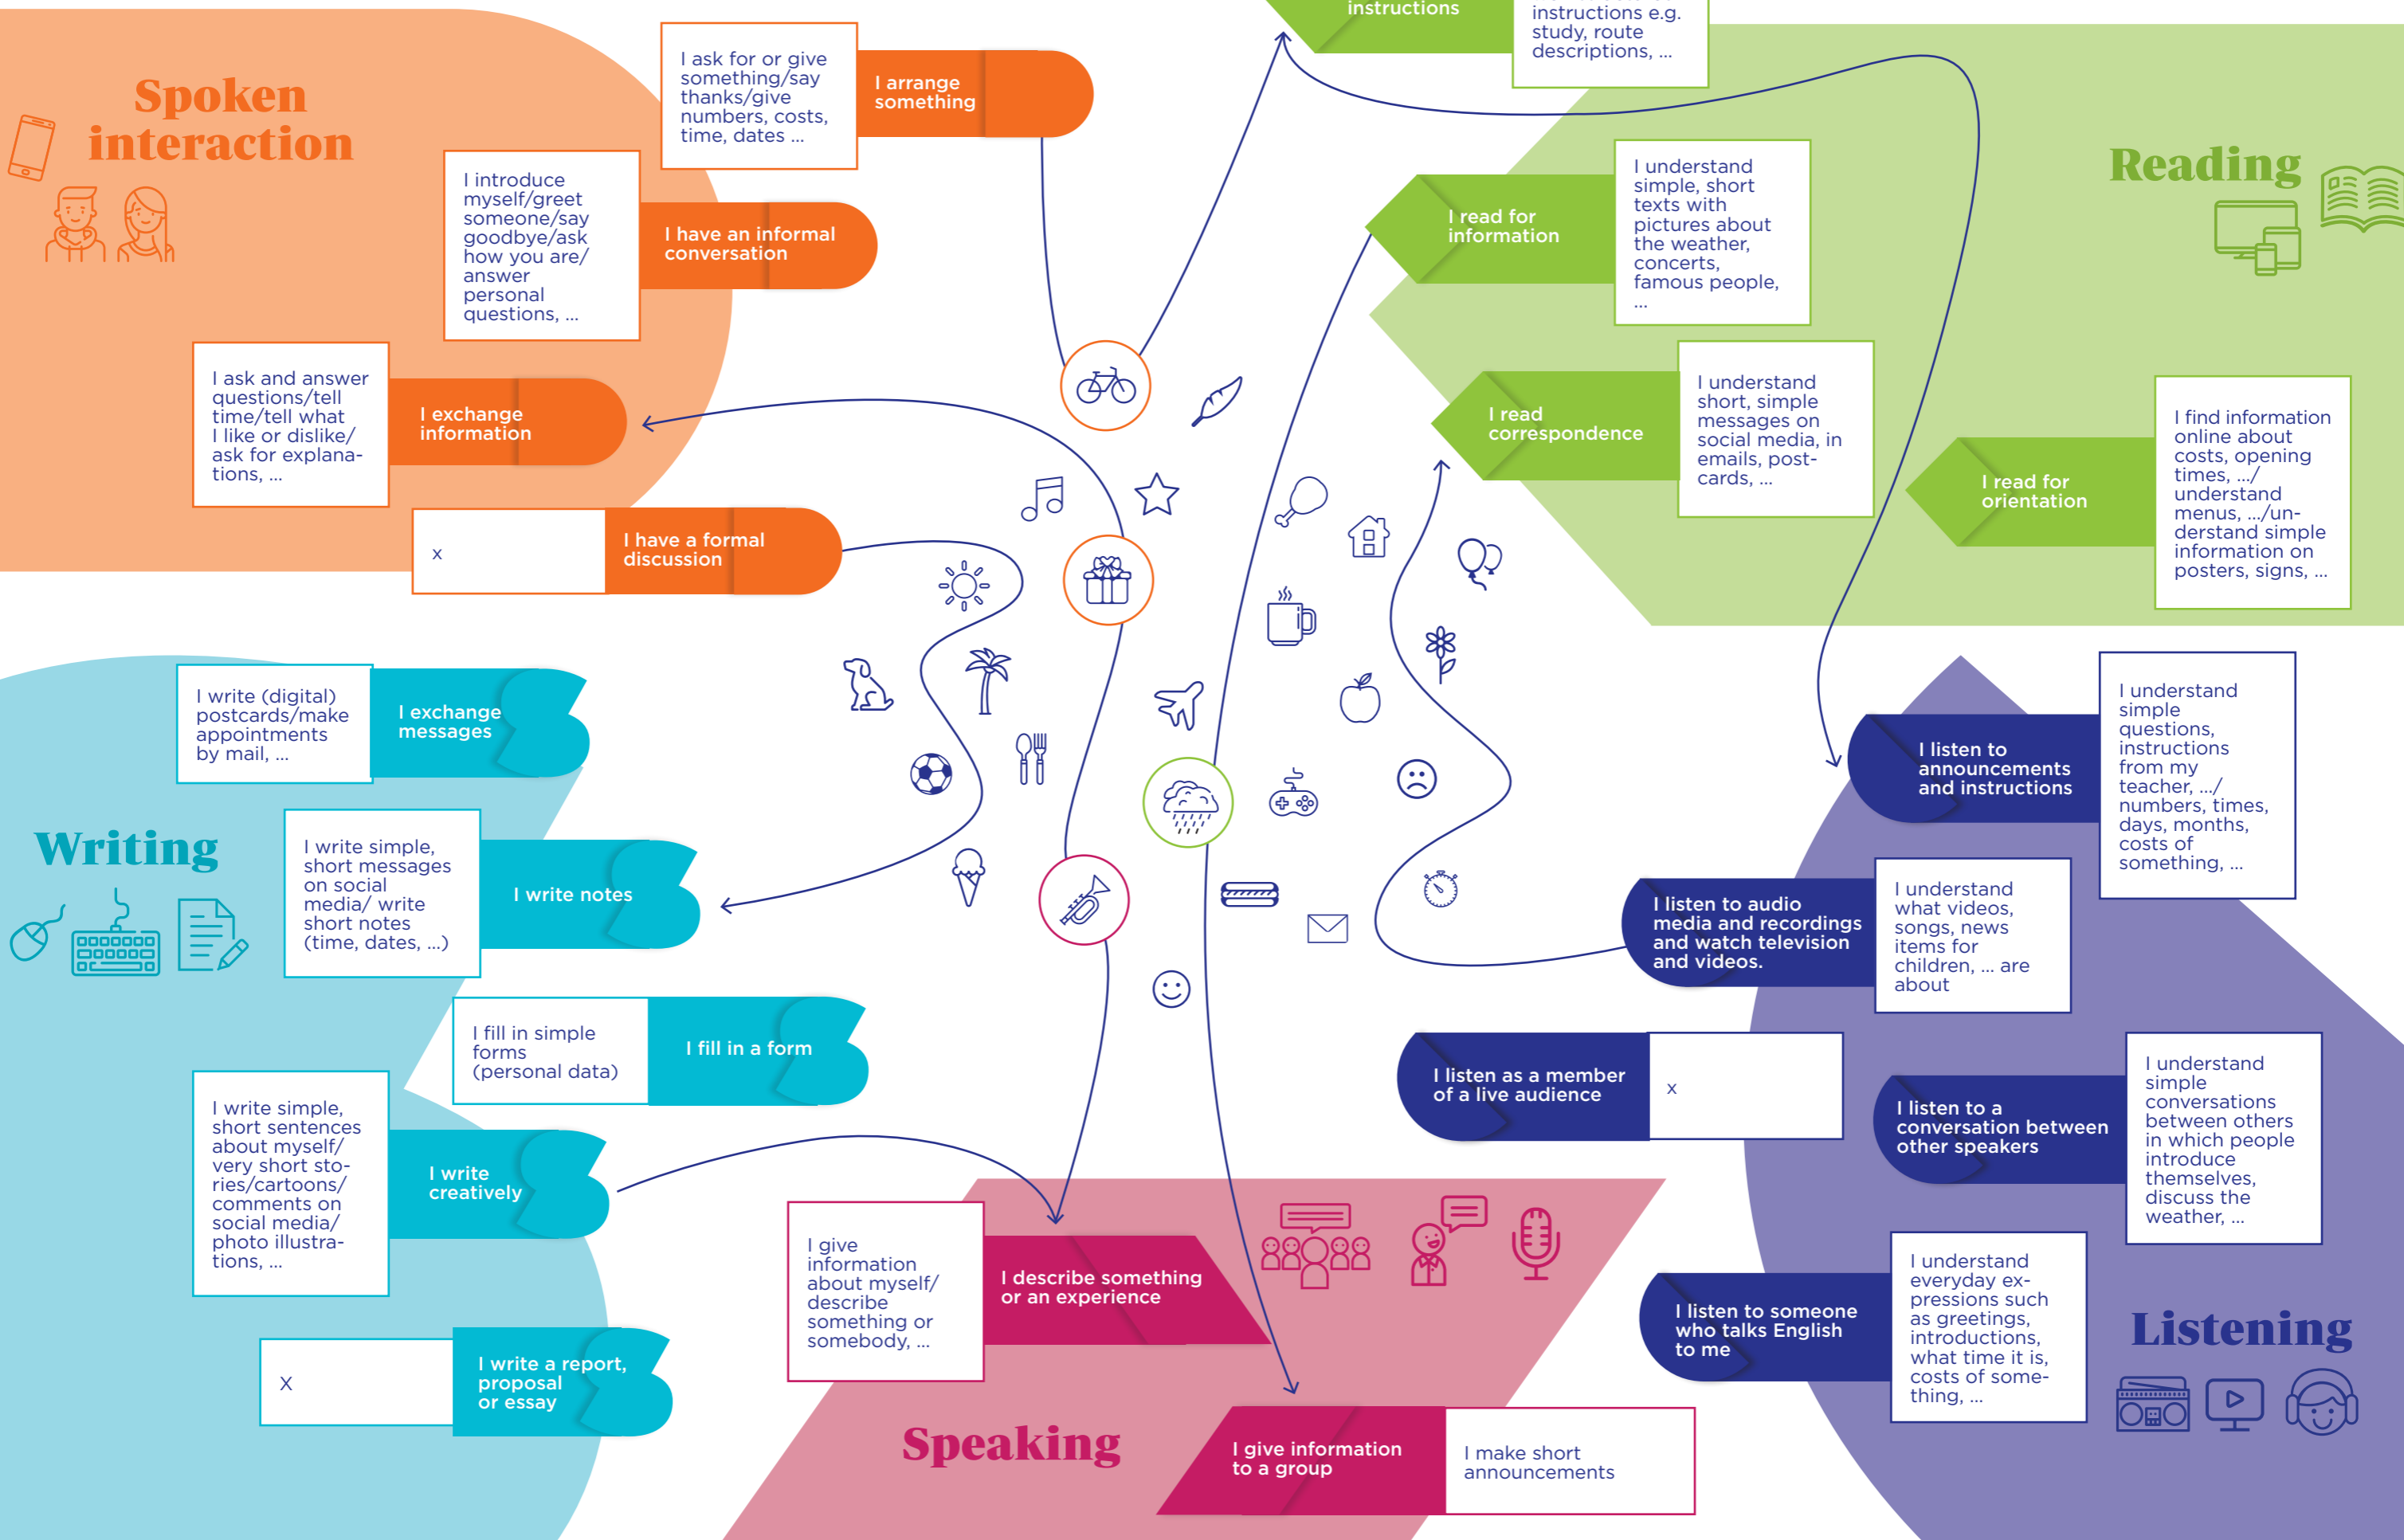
Spoken interaction

I ask for or give something/say thanks/give numbers, costs, time, dates ...

I arrange something

I introduce myself/greet someone/say goodbye/ask how you are/ answer personal questions, ...

I have an informal conversation

I ask and answer questions/tell time/tell what I like or dislike/ ask for explanations, ...

I exchange information

x

I have a formal discussion

instructions

instructions e.g. study, route descriptions, ...

Reading

I read for information

I understand simple, short texts with pictures about the weather, concerts, famous people, ...

I read correspondence

I understand short, simple messages on social media, in emails, postcards, ...

I read for orientation

I find information online about costs, opening times, .../ understand menus, .../understand simple information on posters, signs, ...

Writing

I write (digital) postcards/make appointments by mail, ...

I exchange messages

I write simple, short messages on social media/ write short notes (time, dates, ...)

I write notes

I fill in simple forms (personal data)

I fill in a form

I write simple, short sentences about myself/ very short stories/cartoons/ comments on social media/ photo illustrations, ...

I write creatively

X

I write a report, proposal or essay

I give information about myself/ describe something or somebody, ...

I describe something or an experience

Speaking

I give information to a group

I make short announcements

I listen to announcements and instructions

I understand simple questions, instructions from my teacher, .../ numbers, times, days, months, costs of something, ...

I listen to audio media and recordings and watch television and videos.

I understand what videos, songs, news items for children, ... are about

I listen as a member of a live audience

x

I listen to a conversation between other speakers

I understand simple conversations between others in which people introduce themselves, discuss the weather, ...

I listen to someone who talks English to me

I understand everyday expressions such as greetings, introductions, what time it is, costs of something, ...

Listening